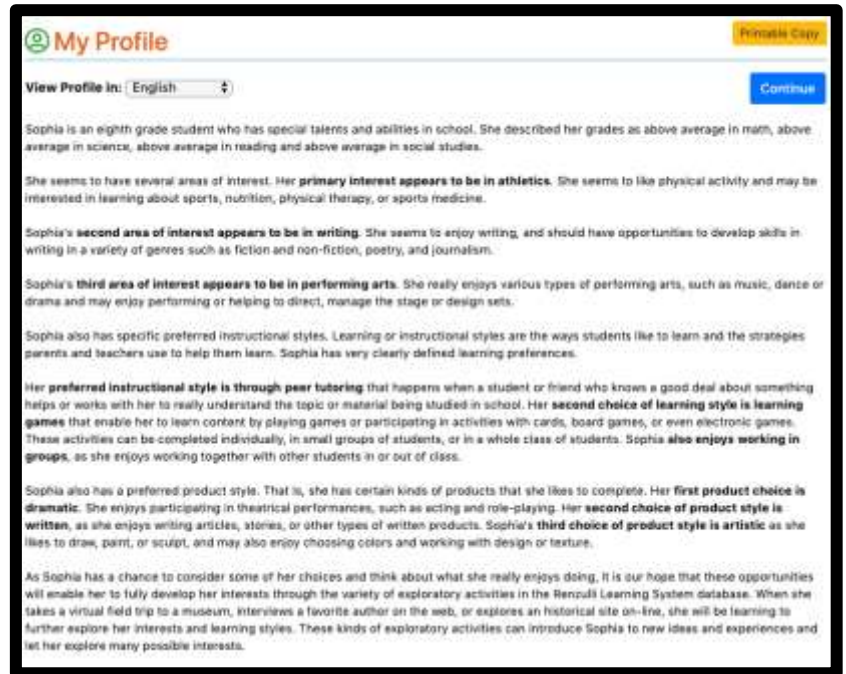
My Profile

Printable Copy

View Profile in: English

Continue

Sophia is an eighth grade student who has special talents and abilities in school. She described her grades as above average in math, above average in science, above average in reading and above average in social studies.

She seems to have several areas of interest. Her primary interest appears to be in athletics. She seems to like physical activity and may be interested in learning about sports, nutrition, physical therapy, or sports medicine.

Sophia's second area of interest appears to be in writing. She seems to enjoy writing, and should have opportunities to develop skills in writing in a variety of genres such as fiction and non-fiction, poetry, and journalism.

Sophia's third area of interest appears to be in performing arts. She really enjoys various types of performing arts, such as music, dance or drama and may enjoy performing or helping to direct, manage the stage or design sets.

Sophia also has specific preferred instructional styles. Learning or instructional styles are the ways students like to learn and the strategies parents and teachers use to help them learn. Sophia has very clearly defined learning preferences.

Her preferred instructional style is through peer tutoring that happens when a student or friend who knows a good deal about something helps or works with her to really understand the topic or material being studied in school. Her second choice of learning style is learning games that enable her to learn content by playing games or participating in activities with cards, board games, or even electronic games. These activities can be completed individually, in small groups of students, or in a whole class of students. Sophia also enjoys working in groups, as she enjoys working together with other students in or out of class.

Sophia also has a preferred product style. That is, she has certain kinds of products that she likes to complete. Her first product choice is dramatic. She enjoys participating in theatrical performances, such as acting and role-playing. Her second choice of product style is written, as she enjoys writing articles, stories, or other types of written products. Sophia's third choice of product style is artistic as she likes to draw, paint, or sculpt, and may also enjoy choosing colors and working with design or texture.

As Sophia has a chance to consider some of her choices and think about what she really enjoys doing, it is our hope that these opportunities will enable her to fully develop her interests through the variety of exploratory activities in the Renzulli Learning System database. When she takes a virtual field trip to a museum, interviews a favorite author on the web, or explores an historical site on-line, she will be learning to further explore her interests and learning styles. These kinds of exploratory activities can introduce Sophia to new ideas and experiences and let her explore many possible interests.